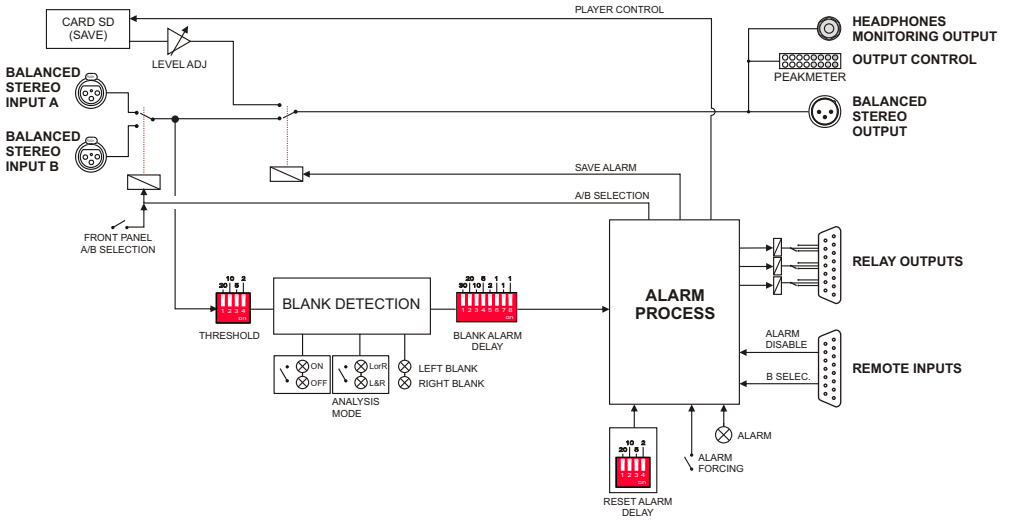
CARD SD (SAVE)

PLAYER CONTROL

LEVEL ADJ

HEADPHONES MONITORING OUTPUT

OUTPUT CONTROL

PEAKMETER

BALANCED STEREO INPUT A

BALANCED STEREO INPUT B

BALANCED STEREO OUTPUT

SAVE ALARM

A/B SELECTION

FRONT PANEL A/B SELECTION

20 10 5 2
1 2 3 4 on

THRESHOLD

BLANK DETECTION

30 20 10 5 2 1 1 1
1 2 3 4 5 6 7 8 on

BLANK ALARM DELAY

ALARM PROCESS

RELAY OUTPUTS

ALARM DISABLE

B SELEC.

REMOTE INPUTS

ON
OFF

LorR
L&R

LEFT BLANK
RIGHT BLANK

ANALYSIS MODE

20 10 5 2
1 2 3 4 on

RESET ALARM DELAY

ALARM FORCING

ALARM